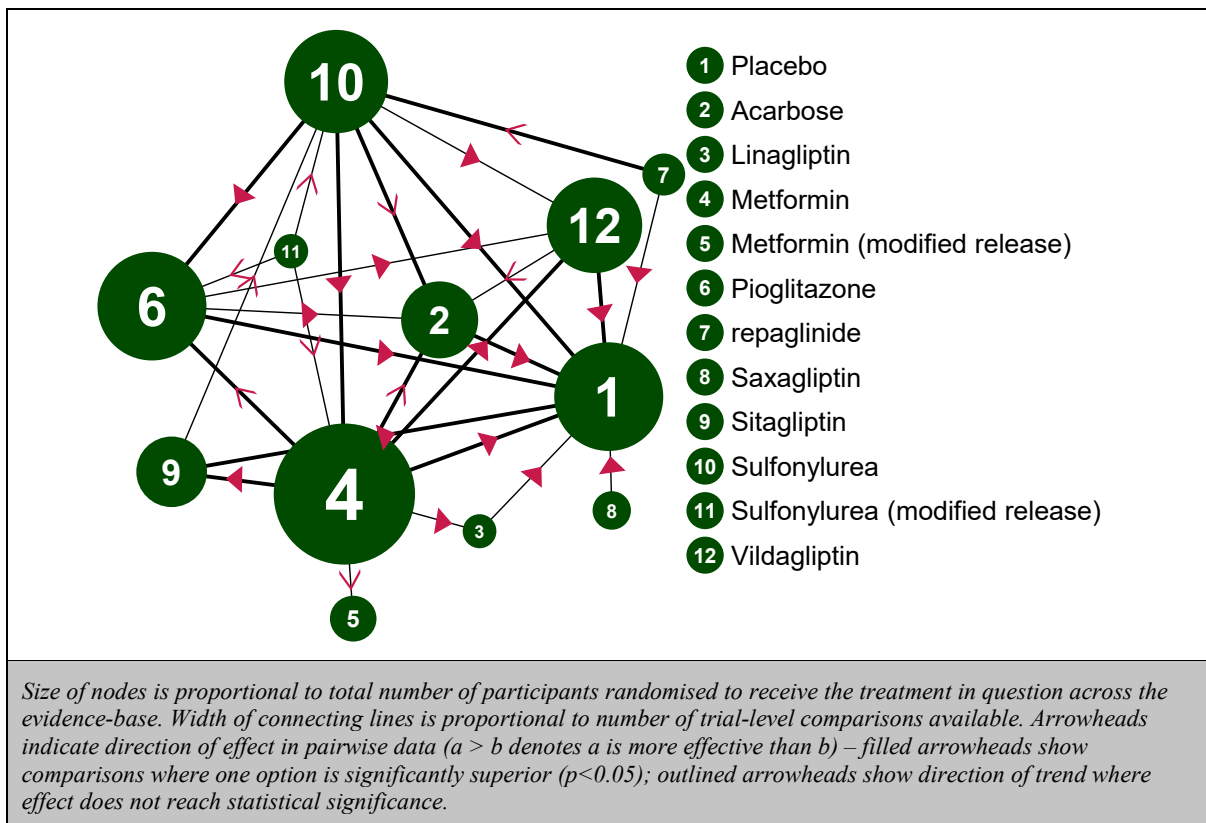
10

7

12

11

6

2

1

9

4

3

8

5

1 Placebo
2 Acarbose
3 Linagliptin
4 Metformin
5 Metformin (modified release)
6 Pioglitazone
7 repaglinide
8 Saxagliptin
9 Sitagliptin
10 Sulfonylurea
11 Sulfonylurea (modified release)
12 Vildagliptin

Size of nodes is proportional to total number of participants randomised to receive the treatment in question across the evidence-base. Width of connecting lines is proportional to number of trial-level comparisons available. Arrowheads indicate direction of effect in pairwise data (a > b denotes a is more effective than b) – filled arrowheads show comparisons where one option is significantly superior (p<0.05); outlined arrowheads show direction of trend where effect does not reach statistical significance.